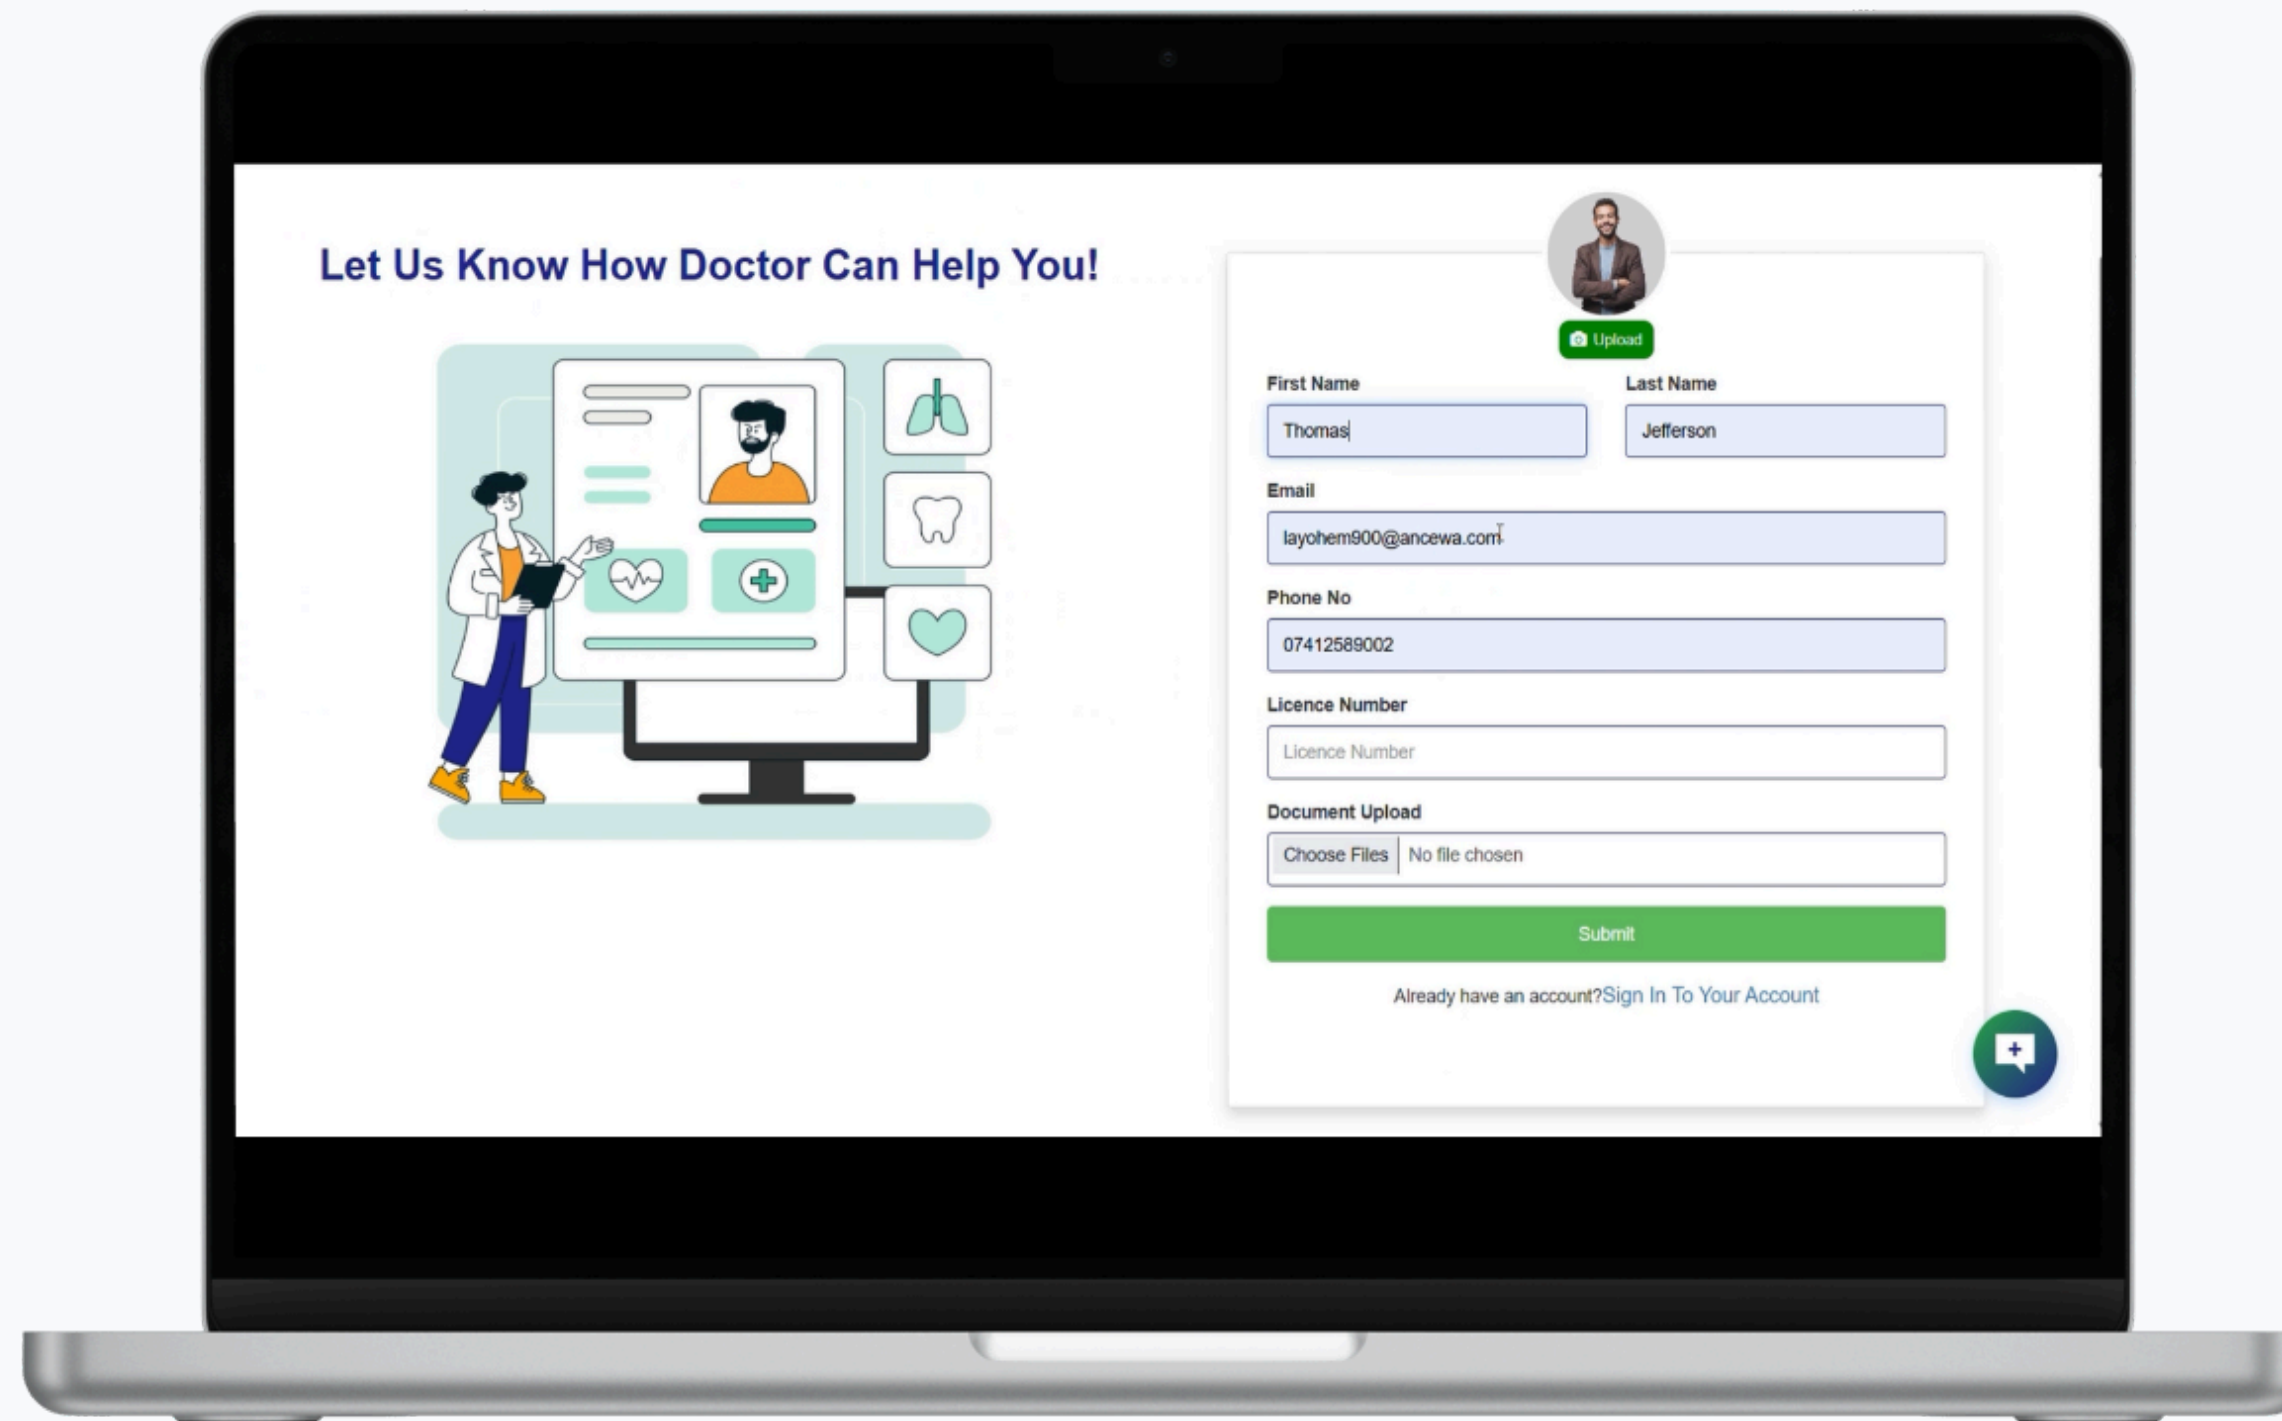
Let Us Know How Doctor Can Help You!

Upload

First Name
Thomas

Last Name
Jefferson

Email
layohem900@ancewa.com

Phone No
07412589002

Licence Number
Licence Number

Document Upload
Choose Files No file chosen

Submit

Already have an account?Sign In To Your Account